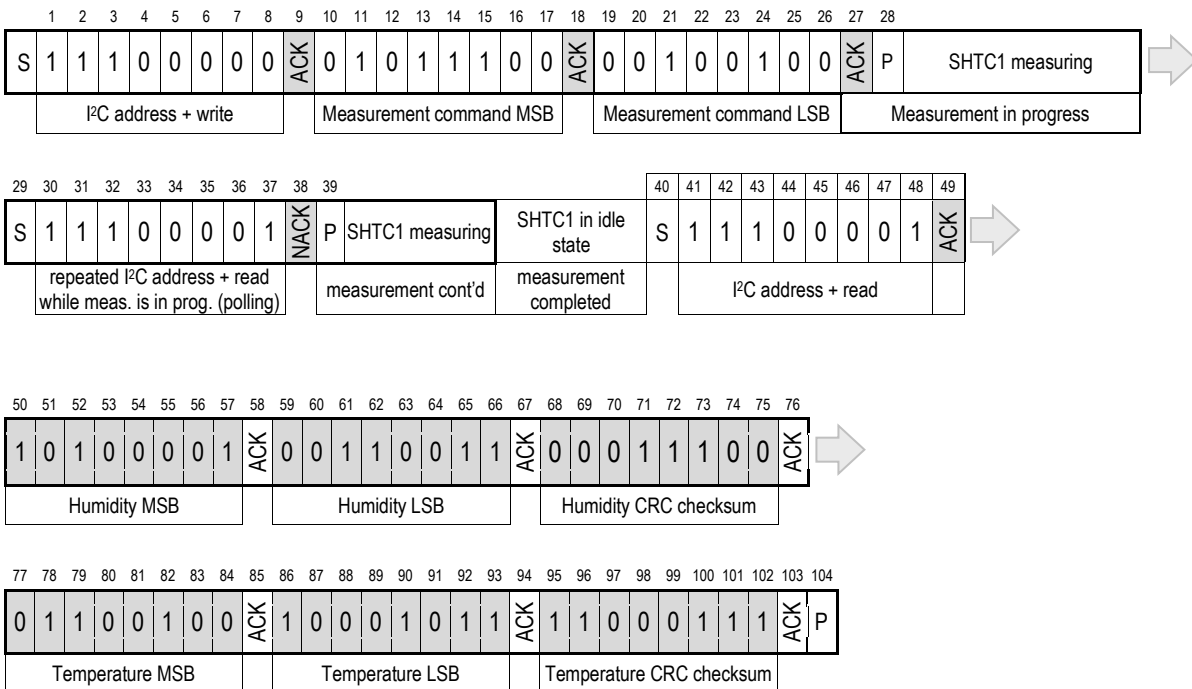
| 1 | 2 | 3 | 4 | 5 | 6 | 7 | 8 | 9 | 10 | 11 | 12 | 13 | 14 | 15 | 16 | 17 | 18 | 19 | 20 | 21 | 22 | 23 | 24 | 25 | 26 | 27 | 28 | |
|---|---|---|---|---|---|---|---|---|---|---|---|---|---|---|---|---|---|---|---|---|---|---|---|---|---|---|---|---|
| S | 1 | 1 | 1 | 0 | 0 | 0 | 0 | 0 | ACK | 0 | 1 | 0 | 1 | 1 | 1 | 0 | 0 | ACK | 0 | 0 | 1 | 0 | 0 | 1 | 0 | 0 | ACK | P | SHTC1 measuring |

I$^2$C address + write

Measurement command MSB

Measurement command LSB

Measurement in progress

| 29 | 30 | 31 | 32 | 33 | 34 | 35 | 36 | 37 | 38 | 39 | | | 40 | 41 | 42 | 43 | 44 | 45 | 46 | 47 | 48 | 49 |
|---|---|---|---|---|---|---|---|---|---|---|---|---|---|---|---|---|---|---|---|---|---|---|
| S | 1 | 1 | 1 | 0 | 0 | 0 | 0 | 1 | NACK | P | SHTC1 measuring | SHTC1 in idle state | S | 1 | 1 | 1 | 0 | 0 | 0 | 0 | 1 | ACK |

repeated I$^2$C address + read while meas. is in prog. (polling)

measurement cont'd

measurement completed

I$^2$C address + read

| 50 | 51 | 52 | 53 | 54 | 55 | 56 | 57 | 58 | 59 | 60 | 61 | 62 | 63 | 64 | 65 | 66 | 67 | 68 | 69 | 70 | 71 | 72 | 73 | 74 | 75 | 76 |
|---|---|---|---|---|---|---|---|---|---|---|---|---|---|---|---|---|---|---|---|---|---|---|---|---|---|---|
| 1 | 0 | 1 | 0 | 0 | 0 | 0 | 1 | ACK | 0 | 0 | 1 | 1 | 0 | 0 | 1 | 1 | ACK | 0 | 0 | 0 | 1 | 1 | 1 | 0 | 0 | ACK |

Humidity MSB

Humidity LSB

Humidity CRC checksum

| 77 | 78 | 79 | 80 | 81 | 82 | 83 | 84 | 85 | 86 | 87 | 88 | 89 | 90 | 91 | 92 | 93 | 94 | 95 | 96 | 97 | 98 | 99 | 100 | 101 | 102 | 103 | 104 |
|---|---|---|---|---|---|---|---|---|---|---|---|---|---|---|---|---|---|---|---|---|---|---|---|---|---|---|---|
| 0 | 1 | 1 | 0 | 0 | 1 | 0 | 0 | ACK | 1 | 0 | 0 | 0 | 1 | 0 | 1 | 1 | ACK | 1 | 1 | 0 | 0 | 0 | 1 | 1 | 1 | ACK | P |

Temperature MSB

Temperature LSB

Temperature CRC checksum